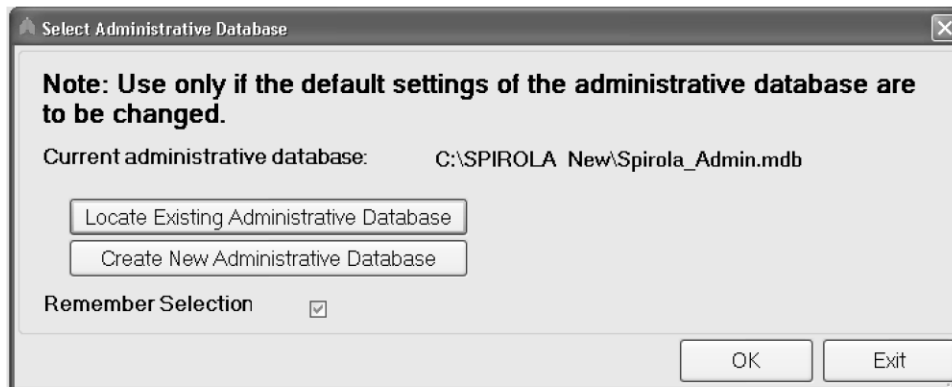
Select Administrative Database

Note: Use only if the default settings of the administrative database are to be changed.

Current administrative database: C:\SPIROLA New\Spirola_Admin.mdb

Locate Existing Administrative Database

Create New Administrative Database

Remember Selection

OK

Exit